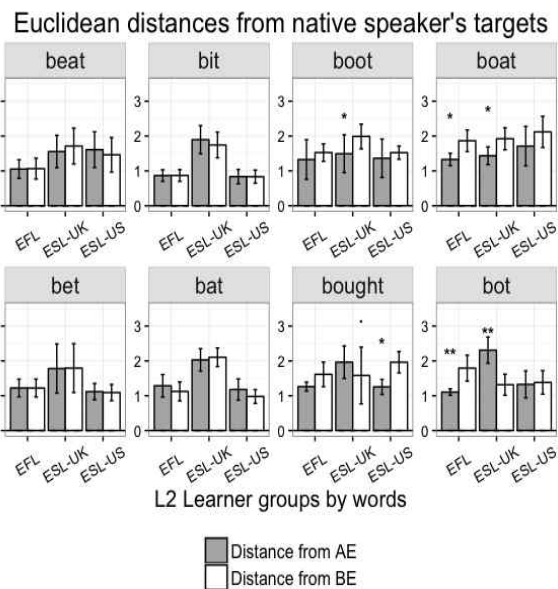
Euclidean distances from native speaker's targets

beat

bit
3
2
1
0
EFL ESL-UK ESL-US

boot
3
2
1
0
*
EFL ESL-UK ESL-US

boat
3
2
1
0
* *
EFL ESL-UK ESL-US

bet
EFL ESL-UK ESL-US

bat
3
2
1
0
EFL ESL-UK ESL-US

bought
3
2
1
0
. *
EFL ESL-UK ESL-US

bot
3
2
1
0
** **
EFL ESL-UK ESL-US

L2 Learner groups by words

Distance from AE
Distance from BE